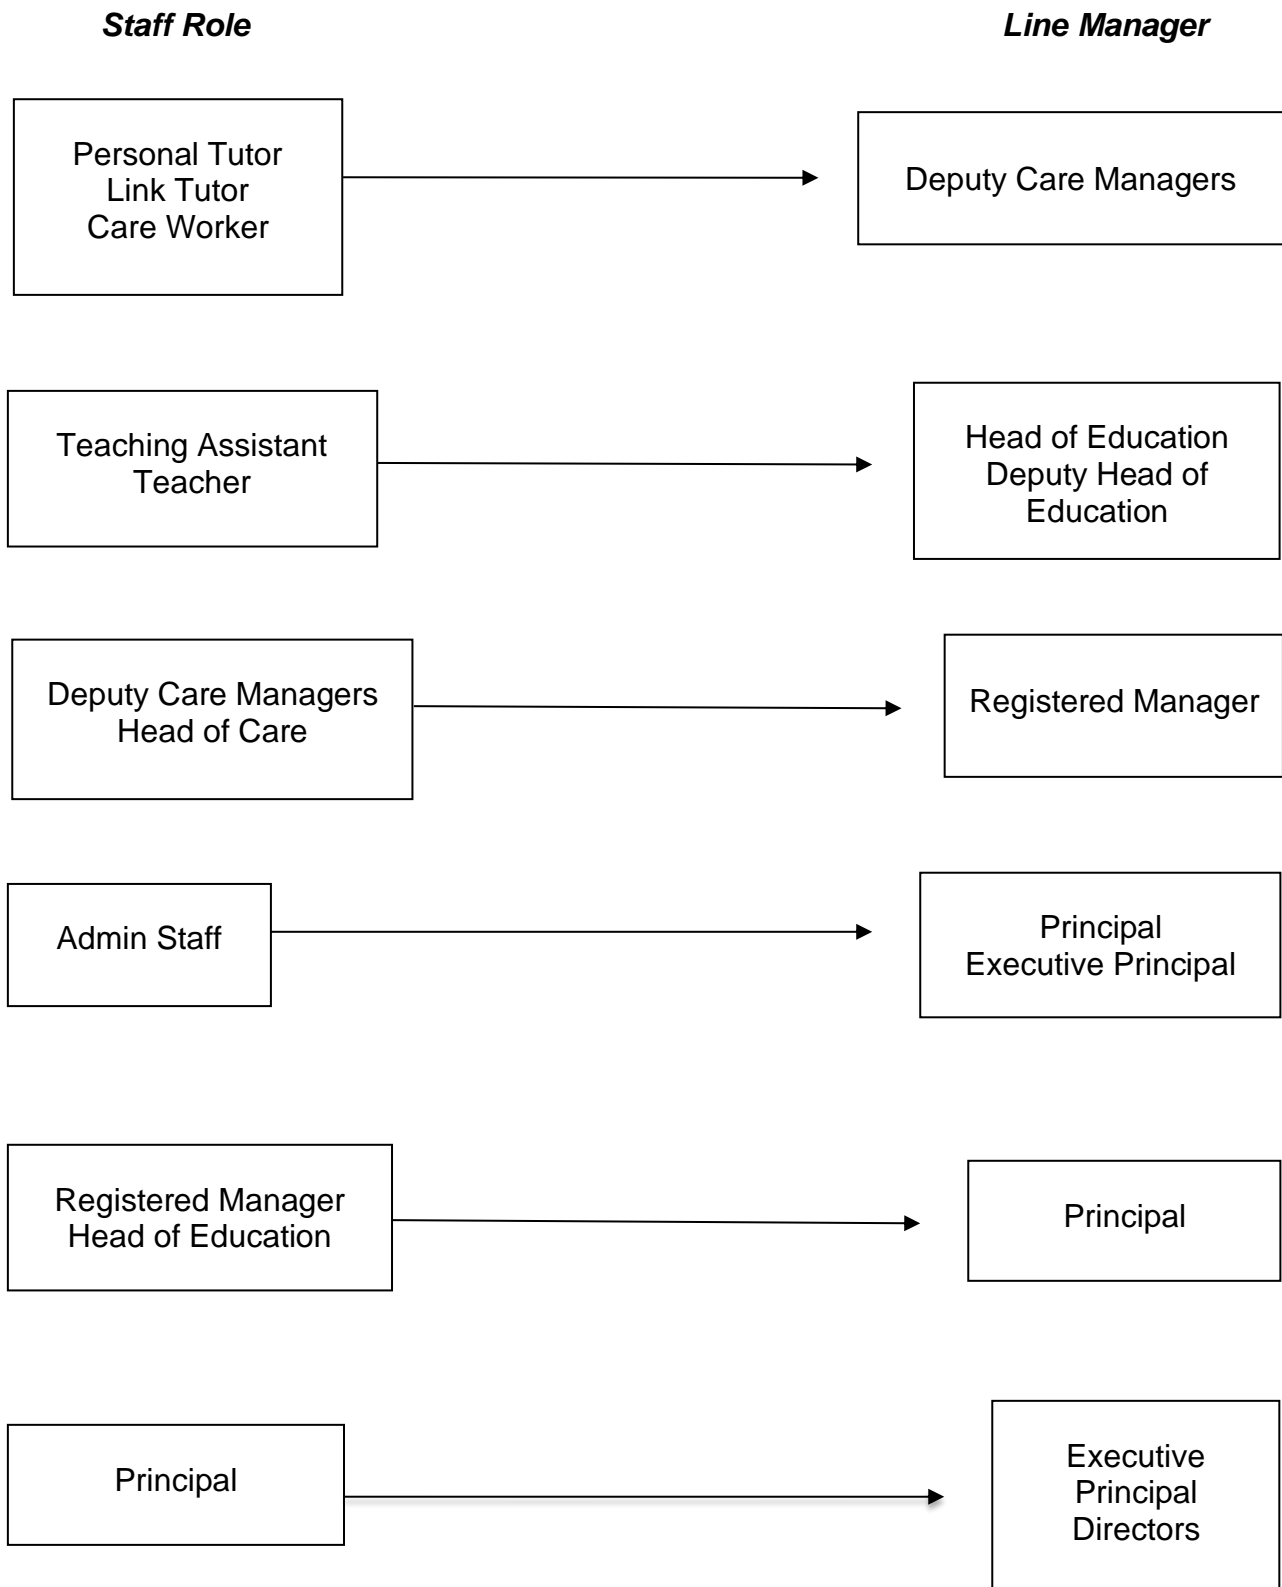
Staff Role

Line Manager

Personal Tutor
Link Tutor
Care Worker

Deputy Care Managers

Teaching Assistant
Teacher

Head of Education
Deputy Head of Education

Deputy Care Managers
Head of Care

Registered Manager

Admin Staff

Principal
Executive Principal

Registered Manager
Head of Education

Principal

Principal

Executive Principal
Directors